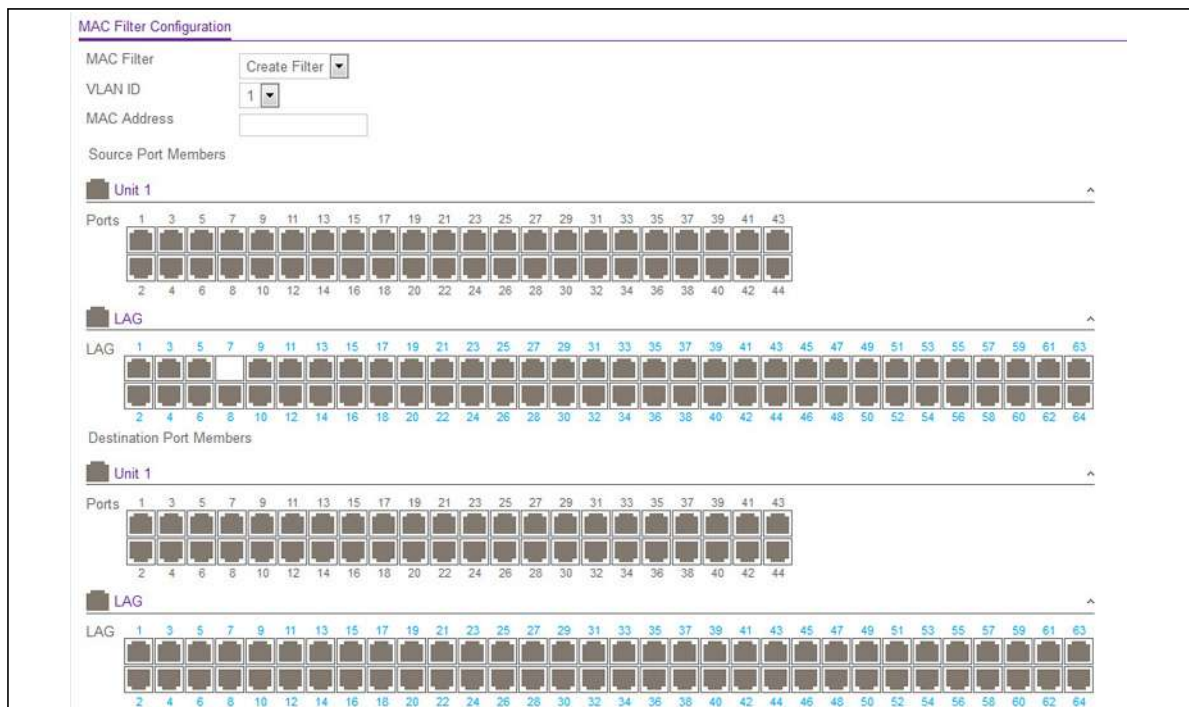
MAC Filter Configuration

MAC Filter Create Filter
VLAN ID 1
MAC Address

Source Port Members

Unit 1

Ports 1 3 5 7 9 11 13 15 17 19 21 23 25 27 29 31 33 35 37 39 41 43
2 4 6 8 10 12 14 16 18 20 22 24 26 28 30 32 34 36 38 40 42 44

LAG

LAG 1 3 5 7 9 11 13 15 17 19 21 23 25 27 29 31 33 35 37 39 41 43 45 47 49 51 53 55 57 59 61 63
2 4 6 8 10 12 14 16 18 20 22 24 26 28 30 32 34 36 38 40 42 44 46 48 50 52 54 56 58 60 62 64

Destination Port Members

Unit 1

Ports 1 3 5 7 9 11 13 15 17 19 21 23 25 27 29 31 33 35 37 39 41 43
2 4 6 8 10 12 14 16 18 20 22 24 26 28 30 32 34 36 38 40 42 44

LAG

LAG 1 3 5 7 9 11 13 15 17 19 21 23 25 27 29 31 33 35 37 39 41 43 45 47 49 51 53 55 57 59 61 63
2 4 6 8 10 12 14 16 18 20 22 24 26 28 30 32 34 36 38 40 42 44 46 48 50 52 54 56 58 60 62 64